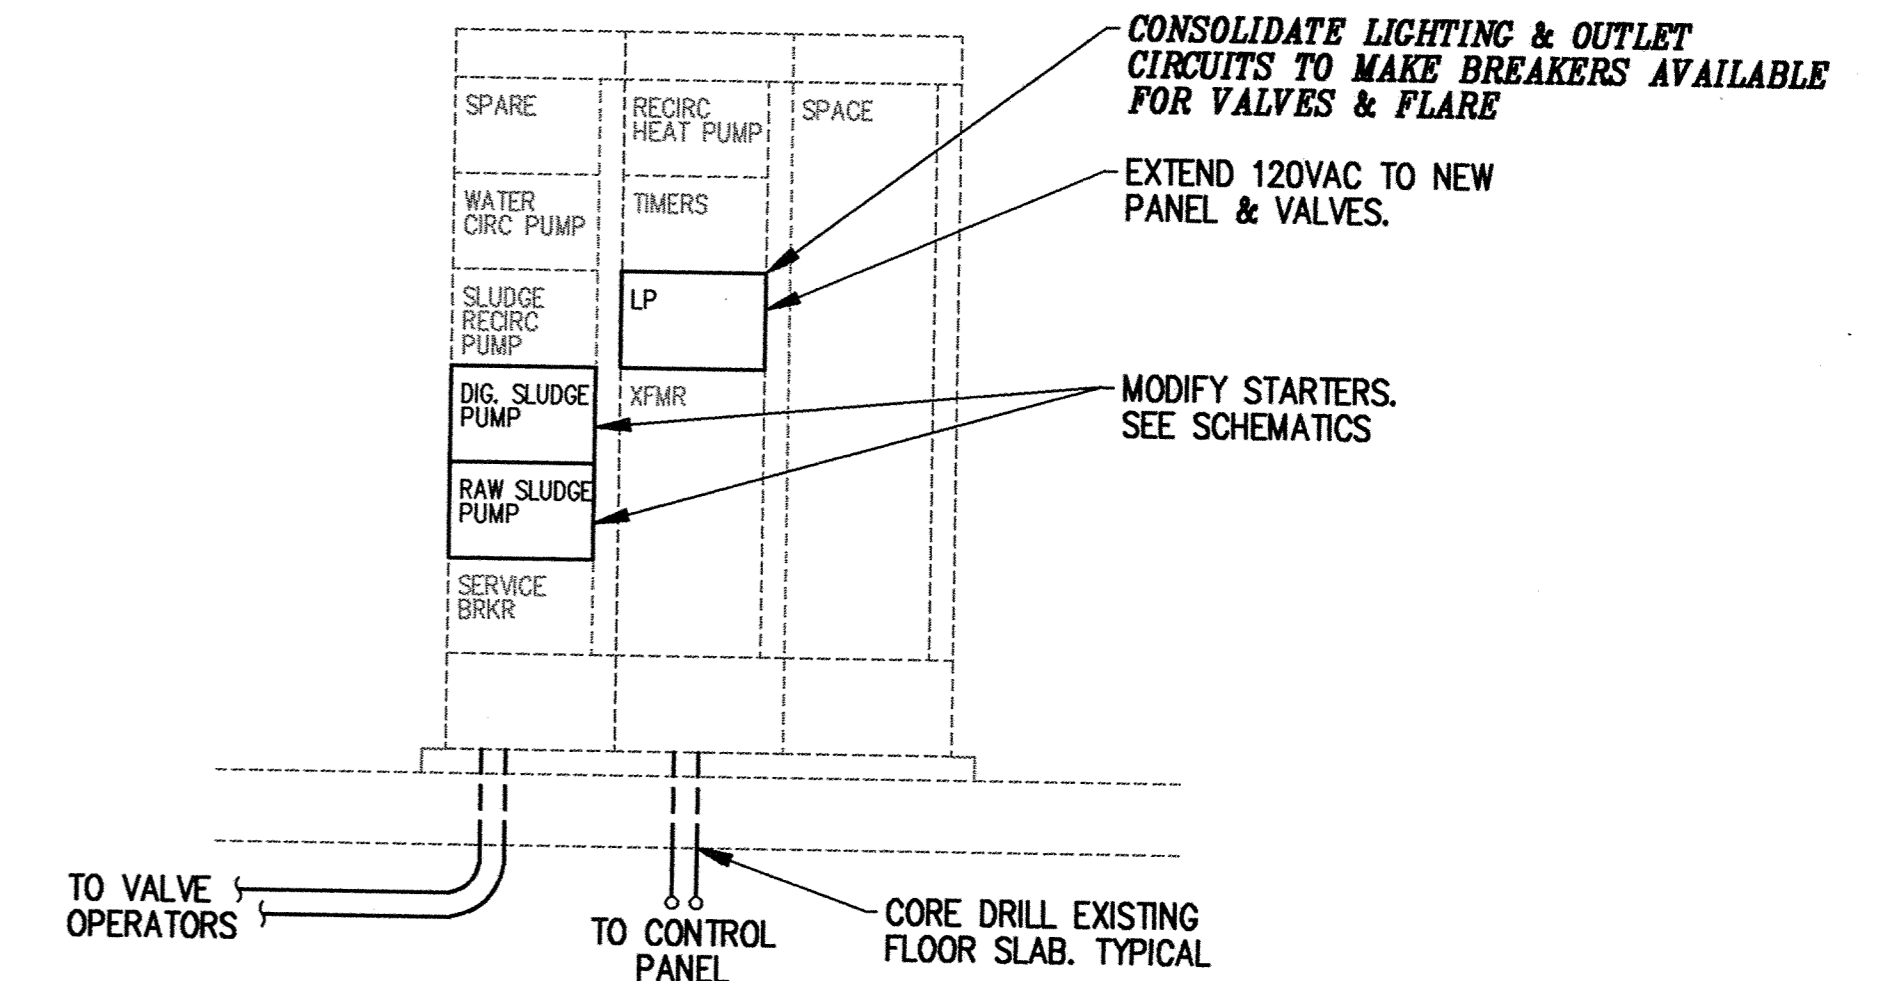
CONSOLIDATE LIGHTING & OUTLET CIRCUITS TO MAKE BREAKERS AVAILABLE FOR VALVES & FLARE

SPARE

RECIRC HEAT PUMP

SPACE

WATER CIRC PUMP

TIMERS

EXTEND 120VAC TO NEW PANEL & VALVES.

SLUDGE RECIRC PUMP

LP

DIG. SLUDGE PUMP

XFMR

MODIFY STARTERS. SEE SCHEMATICS

RAW SLUDGE PUMP

SERVICE BRKR

TO VALVE OPERATORS

TO CONTROL PANEL

CORE DRILL EXISTING FLOOR SLAB. TYPICAL